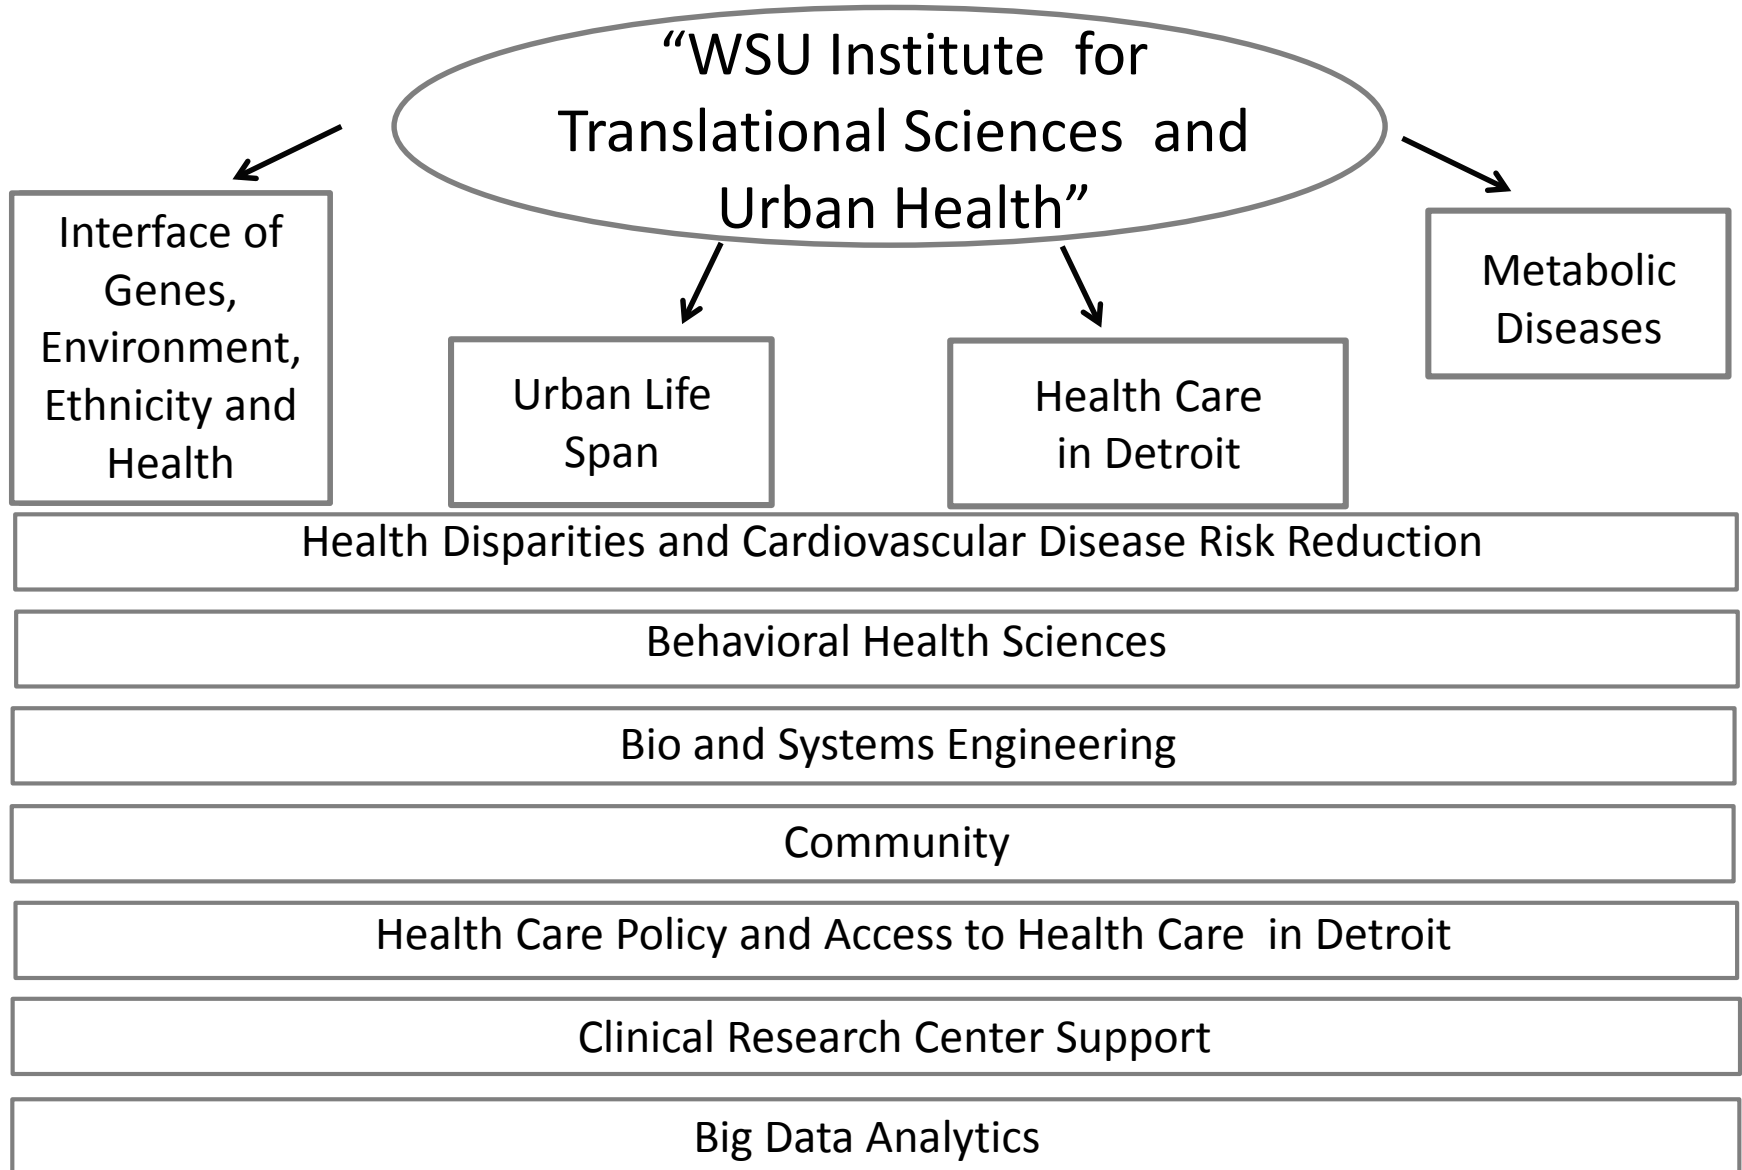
“WSU Institute for Translational Sciences and Urban Health”

Interface of Genes, Environment, Ethnicity and Health

Urban Life Span

Health Care in Detroit

Metabolic Diseases

Health Disparities and Cardiovascular Disease Risk Reduction

Behavioral Health Sciences

Bio and Systems Engineering

Community

Health Care Policy and Access to Health Care in Detroit

Clinical Research Center Support

Big Data Analytics